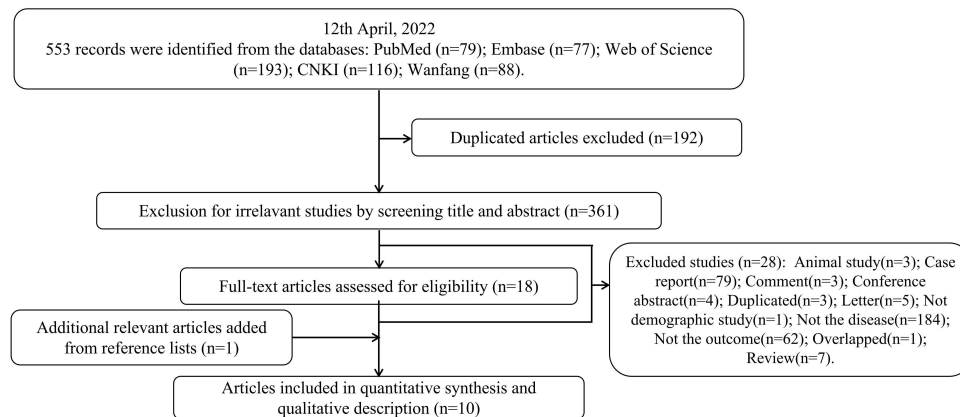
12th April, 2022
553 records were identified from the databases: PubMed (n=79); Embase (n=77); Web of Science (n=193); CNKI (n=116); Wanfang (n=88).

Duplicated articles excluded (n=192)

Exclusion for irrelavant studies by screening title and abstract (n=361)

Full-text articles assessed for eligibility (n=18)

Excluded studies (n=28): Animal study(n=3); Case report(n=79); Comment(n=3); Conference abstract(n=4); Duplicated(n=3); Letter(n=5); Not demographic study(n=1); Not the disease(n=184); Not the outcome(n=62); Overlapped(n=1); Review(n=7).

Additional relevant articles added from reference lists (n=1)

Articles included in quantitative synthesis and qualitative description (n=10)